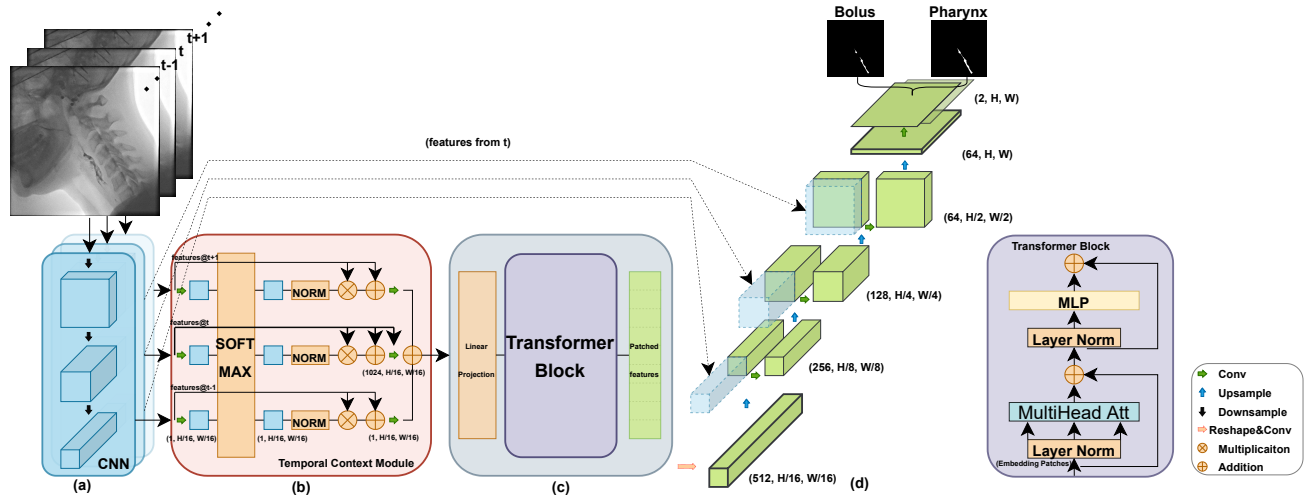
t+1
t
t-1

CNN
(a)

features@t+1
features@t
features@t-1
SOFT MAX
NORM
NORM
NORM
(1024, H/16, W/16)
(1, H/16, W/16)
(1, H/16, W/16)
(1, H/16, W/16)
Temporal Context Module
(b)

Linear Projection
Transformer Block
Patched features
(c)

(features from t)

Bolus
Pharynx
(2, H, W)
(64, H, W)
(64, H/2, W/2)
(128, H/4, W/4)
(256, H/8, W/8)
(512, H/16, W/16)
(d)

Transformer Block
MLP
Layer Norm
MultiHead Att
Layer Norm
(Embedding Patches)

Conv
Upsample
Downsample
Reshape&Conv
Multiplicaiton
Addition